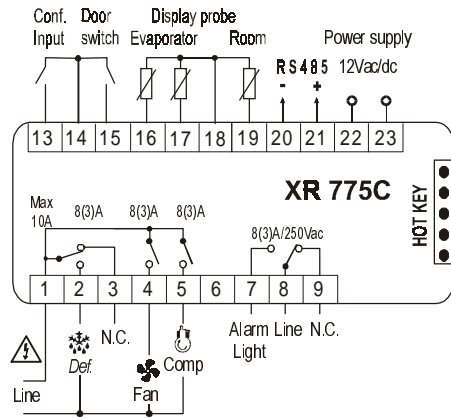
Conf. Input
Door switch
Display probe
Evaporator
Room
RS485
-
+
Power supply 12Vac/dc

13 14 15 16 17 18 19 20 21 22 23

XR 775C

HOT KEY

Max 10A
8(3)A
8(3)A
8(3)A
8(3)A/250Vac

1 2 3 4 5 6 7 8 9

Def.
N.C.
Fan
Comp
Alarm Light
Line
N.C.
Line